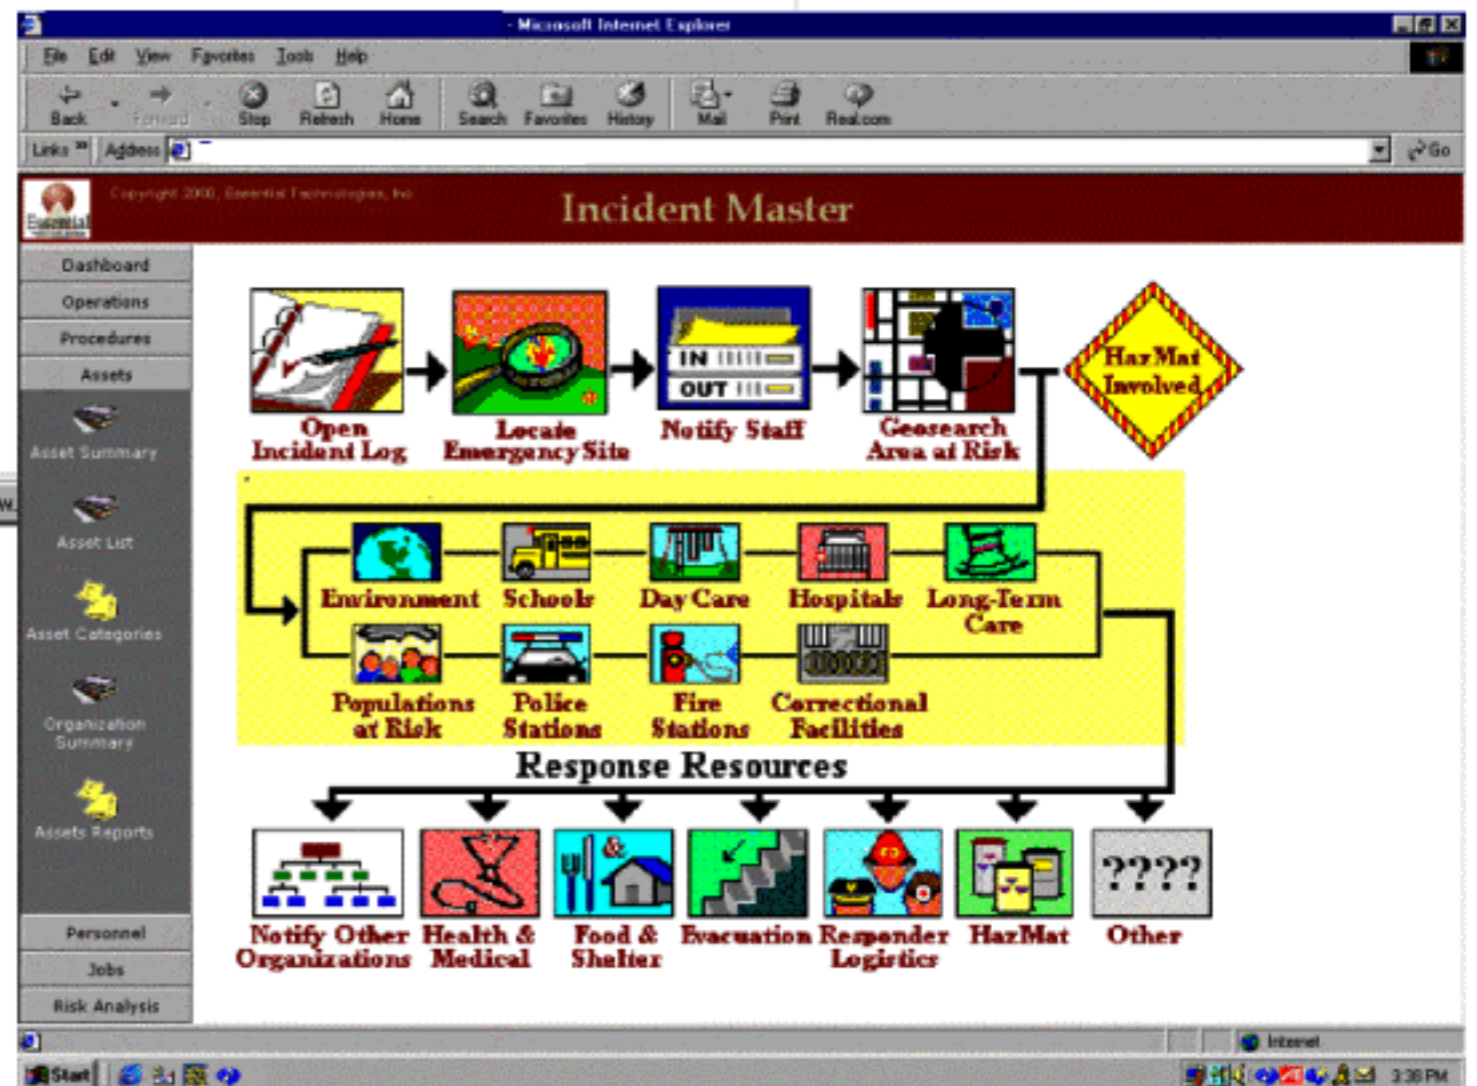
- Microsoft Internet Explorer

File Edit View Favorites Tools Help

Back Forward Stop Refresh Home Search Favorites History Mail Print Real.com

Links Address Go

Copyright 2000, Essential Technologies, Inc.

Incident Master

Dashboard
Operations
Procedures
Assets
Asset Summary
Asset List
Asset Categories
Organization Summary
Assets Reports
Personnel
Jobs
Risk Analysis

Open Incident Log

Locate Emergency Site

IN
OUT
Notify Staff

Geosearch Area at Risk

HazMat Involved

Environment
Schools
Day Care
Hospitals
Long-Term Care
Populations at Risk
Police Stations
Fire Stations
Correctional Facilities

Response Resources

Notify Other Organizations
Health & Medical
Food & Shelter
Evacuation
Responder Logistics
HazMat
????
Other

Internet

Start

3:38 PM